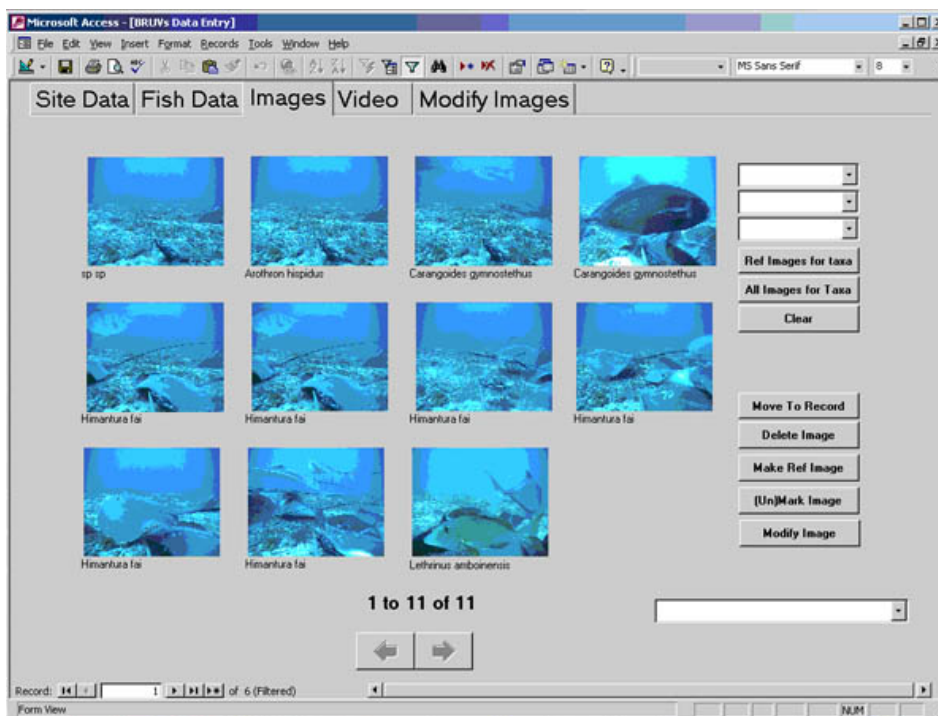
Microsoft Access - [BRUVs Data Entry]

File Edit View Insert Format Records Tools Window Help

MS Sans Serif 8

Site Data Fish Data Images Video Modify Images

sp sp

Arothron hispidus

Carangoides gymnostethus

Carangoides gymnostethus

Himantura fai

Himantura fai

Himantura fai

Himantura fai

Himantura fai

Himantura fai

Lethrinus amboinensis

Ref Images for taxa

All Images for Taxa

Clear

Move To Record

Delete Image

Make Ref Image

(Un)Mark Image

Modify Image

1 to 11 of 11

Record: 1 of 6 (Filtered)

Form View

NUM